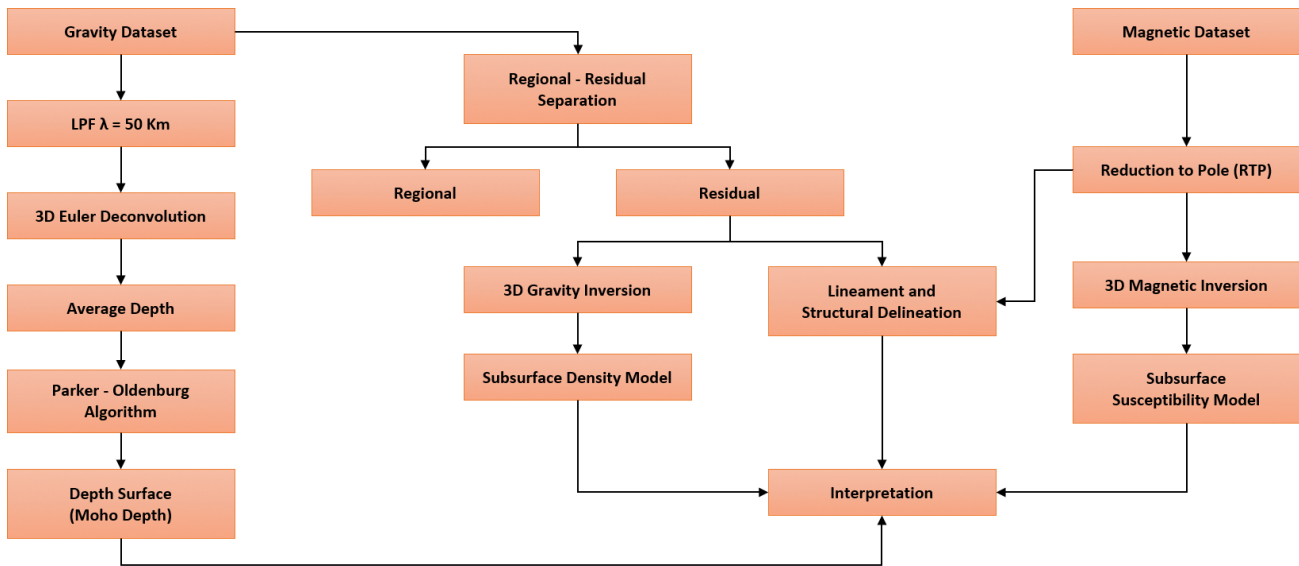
Gravity Dataset

LPF λ = 50 Km

3D Euler Deconvolution

Average Depth

Parker - Oldenburg Algorithm

Depth Surface (Moho Depth)

Regional - Residual Separation

Regional

Residual

3D Gravity Inversion

Subsurface Density Model

Lineament and Structural Delineation

Interpretation

Magnetic Dataset

Reduction to Pole (RTP)

3D Magnetic Inversion

Subsurface Susceptibility Model